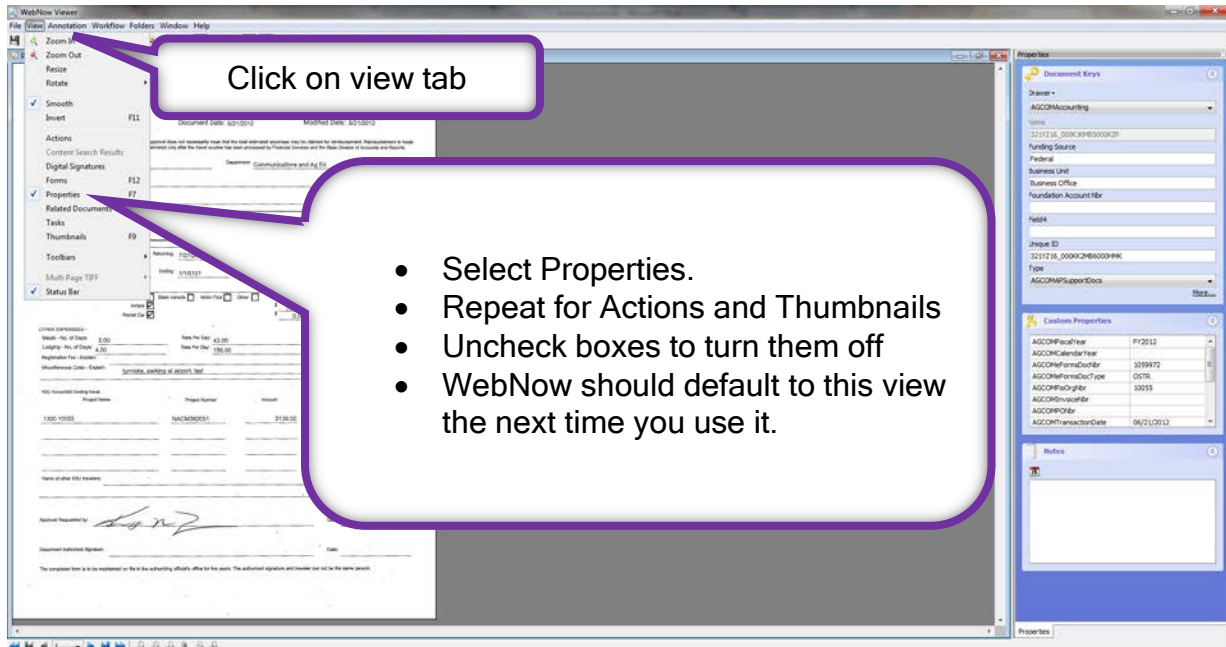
WebNow Viewer

File View Annotation Workflow Folders Window Help

Zoom In
Zoom Out
Resize
Rotate
Smooth
Invert F11
Actions
Content Search Results
Digital Signatures
Forms F12
Properties F7
Related Documents
Tasks
Thumbnails F9
Toolbars
Multi Page TIFF
Status Bar

Click on view tab

- Select Properties.
- Repeat for Actions and Thumbnails
- Uncheck boxes to turn them off
- WebNow should default to this view the next time you use it.

Document Date: 6/21/2012 Modified Date: 6/21/2012

Department: Communications and Ag Ed

OTHER EXPENSES
Meals - No. of Days: 5.00 Rate Per Day: 43.00
Lodging - No. of Days: 4.50 Rate Per Day: 156.00
Registration Fee - Explain:
Miscellaneous Costs - Explain: turnpike, parking at airport, fuel

Project Name Project Number Amount
1300 10055 NACM092051 2139.00

Approval Requested by:

Department Authorized Signature: Date:

Properties

Document Keys
Drawer
AGCOMAccounting
Name
321YZ16_000KXMB5000KZP
Funding Source
Federal
Business Unit
Business Office
Foundation Account Nbr
Field4
Unique ID
321YZ16_000KXZMB6000HMK
Type
AGCOMAPSupportDocs
More...

Custom Properties
| AGCOMFiscalYear | FY2012 |
|---|---|
| AGCOMCalendarYear | |
| AGCOMeFormsDocNbr | 1059972 |
| AGCOMeFormsDocType | OSTR |
| AGCOMFisOrgNbr | 10055 |
| AGCOMInvoiceNbr | |
| AGCOMPONbr | |
| AGCOMTransactionDate | 06/21/2012 |

Notes

Properties